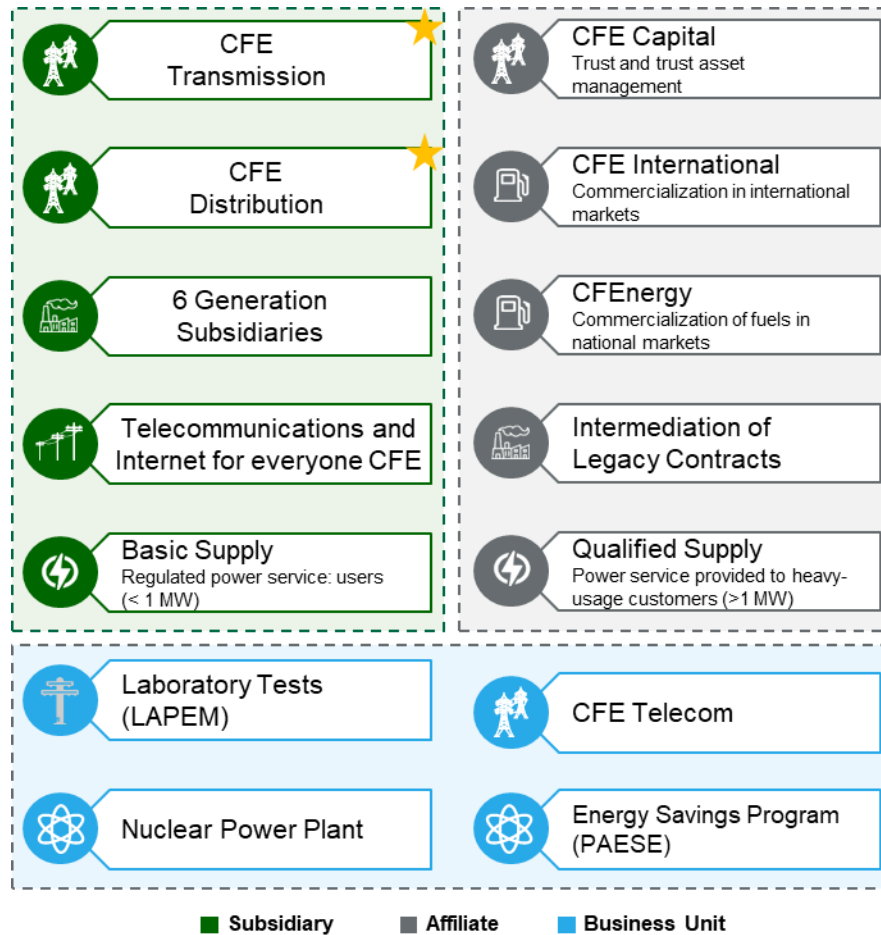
CFE Transmission

CFE Distribution

6 Generation Subsidiaries

Telecommunications and Internet for everyone CFE

Basic Supply
Regulated power service: users (< 1 MW)

CFE Capital
Trust and trust asset management

CFE International
Commercialization in international markets

CFEnergy
Commercialization of fuels in national markets

Intermediation of Legacy Contracts

Qualified Supply
Power service provided to heavy-usage customers (>1 MW)

Laboratory Tests (LAPEM)

CFE Telecom

Nuclear Power Plant

Energy Savings Program (PAESE)

Subsidiary Affiliate Business Unit